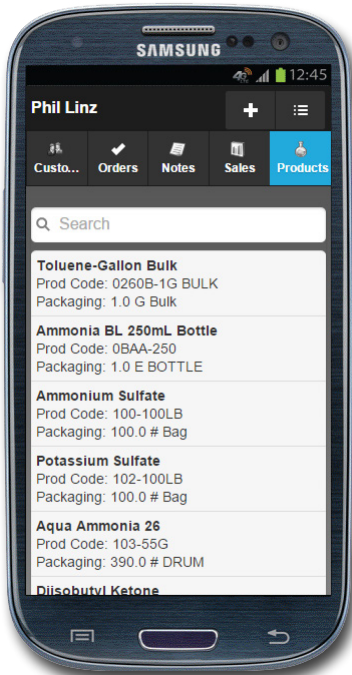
SAMSUNG

4G 12:45

Phil Linz

+

Custo... Orders Notes Sales Products

Search

Toluene-Gallon Bulk
Prod Code: 0260B-1G BULK
Packaging: 1.0 G Bulk

Ammonia BL 250mL Bottle
Prod Code: 0BAA-250
Packaging: 1.0 E BOTTLE

Ammonium Sulfate
Prod Code: 100-100LB
Packaging: 100.0 # Bag

Potassium Sulfate
Prod Code: 102-100LB
Packaging: 100.0 # Bag

Aqua Ammonia 26
Prod Code: 103-55G
Packaging: 390.0 # DRUM

Diisobutyl Ketone